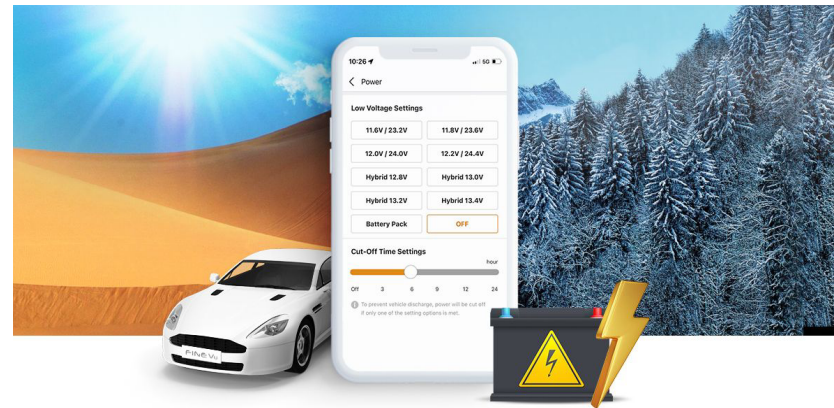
10:26

5G

Power

Low Voltage Settings

11.6V / 23.2V

11.8V / 23.6V

12.0V / 24.0V

12.2V / 24.4V

Hybrid 12.8V

Hybrid 13.0V

Hybrid 13.2V

Hybrid 13.4V

Battery Pack

OFF

Cut-Off Time Settings

hour

Off 3 6 9 12 24

To prevent vehicle discharge, power will be cut off if only one of the setting options is met.

FINEVu